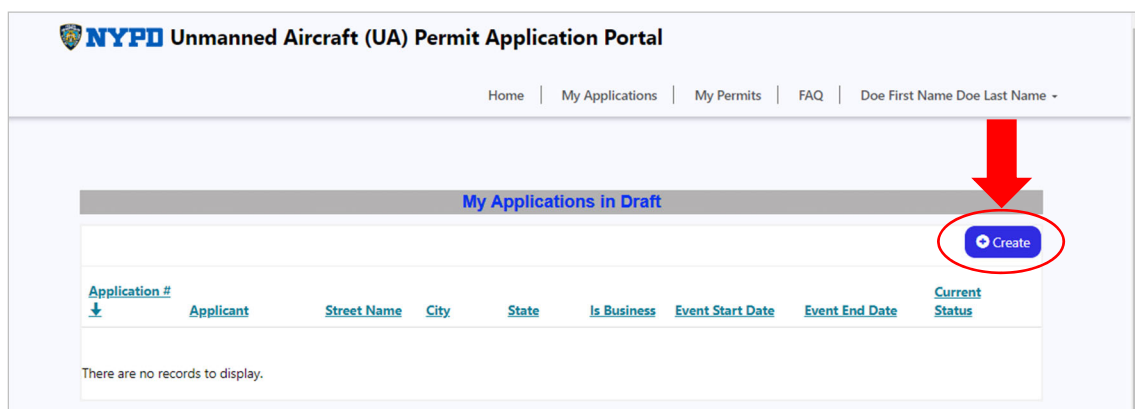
NYPD Unmanned Aircraft (UA) Permit Application Portal

Home | My Applications | My Permits | FAQ | Doe First Name Doe Last Name

My Applications in Draft

Create

| Application # ↓ | Applicant | Street Name | City | State | Is Business | Event Start Date | Event End Date | Current Status |
|---|---|---|---|---|---|---|---|---|

There are no records to display.